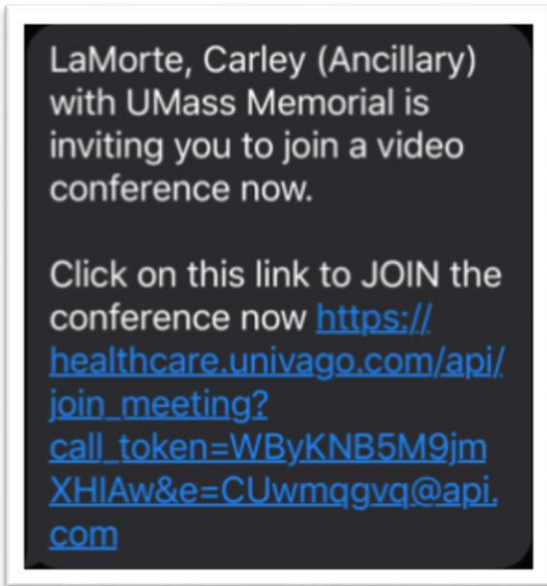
LaMorte, Carley (Ancillary) with UMass Memorial is inviting you to join a video conference now.

Click on this link to JOIN the conference now https://healthcare.univago.com/api/join_meeting?call_token=WByKNB5M9jmXHIAw&e=CUwmqgvq@api.com